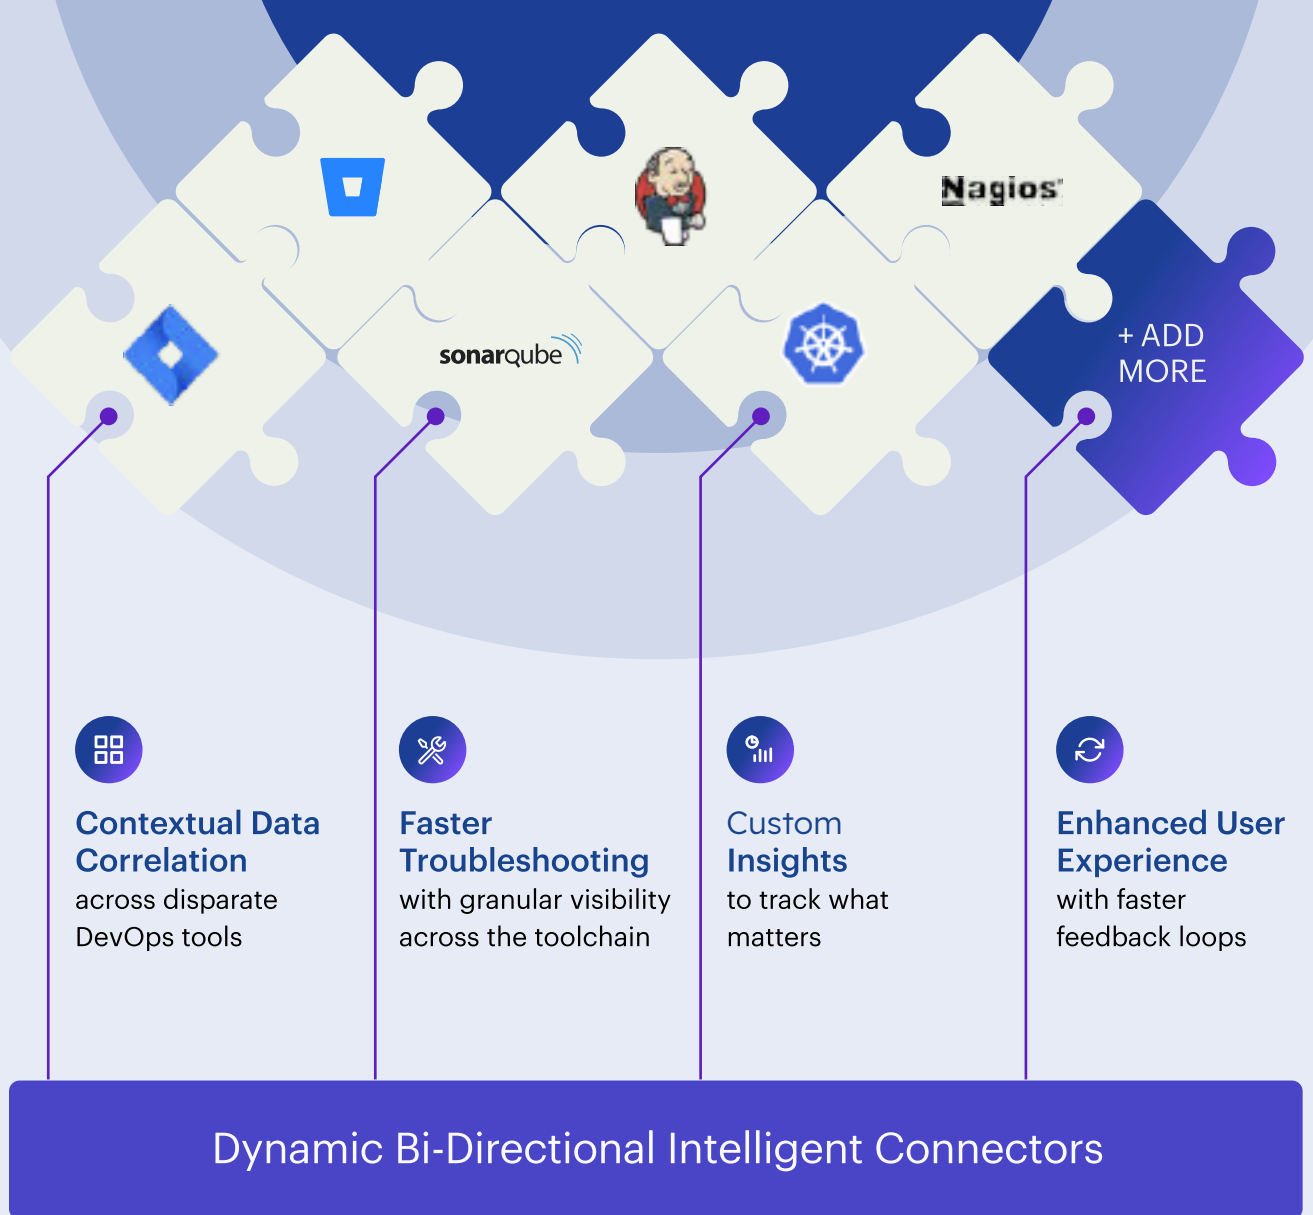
Nagios

sonarqube

+ ADD MORE

Contextual Data Correlation
across disparate DevOps tools

Faster Troubleshooting
with granular visibility across the toolchain

Custom Insights
to track what matters

Enhanced User Experience
with faster feedback loops

Dynamic Bi-Directional Intelligent Connectors